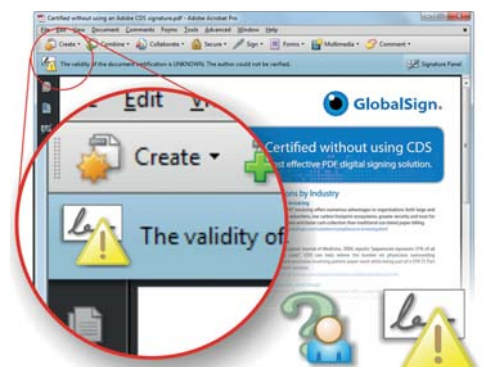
Certified without using an Adobe CDS signature.pdf - Adobe Acrobat Pro

File Edit View Document Comments Forms Tools Advanced Window Help

Create Combine Collaborate Secure Sign Forms Multimedia Comment

The validity of the document certification is UNKNOWN. The author could not be verified.

Signature Panel

Edit V

Create

The validity of

GlobalSign.

Certified without using CDS

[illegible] effective PDF digital signing solution.

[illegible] by Industry